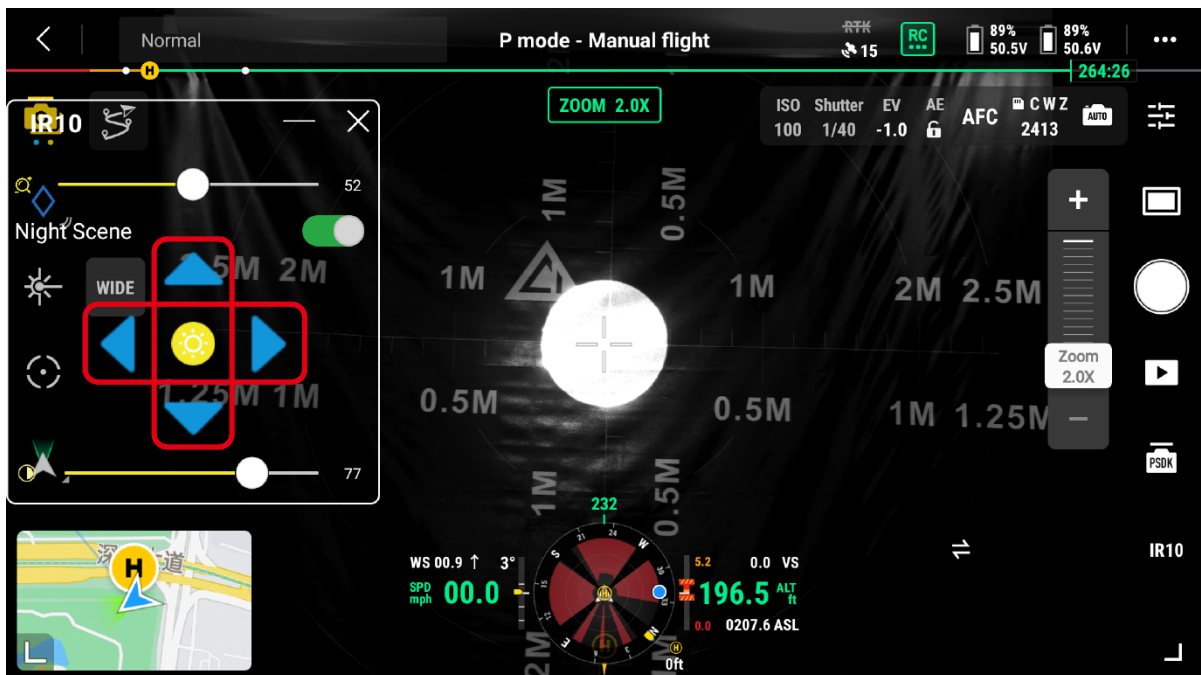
Normal

P mode - Manual flight

RTK
15

RC

89%
50.5V

89%
50.6V

264:26

IR10

ZOOM 2.0X

ISO 100
Shutter 1/40
EV -1.0
AE
AFC
C W Z 2413
AUTO

52

Night Scene

WIDE

77

1M
0.5M
1M
2M
2.5M
2.5M
2M
1M
1M
2M
2.5M
0.5M
1.25M
1M
0.5M
1M
1.25M
1M
0.5M
2M

+
Zoom
2.0X
−

PSDK

IR10

232

WS 00.9 ↑ 3°
SPD mph 00.0

5.2
0.0 VS
196.5 ALT ft
0.0 0207.6 ASL

0ft